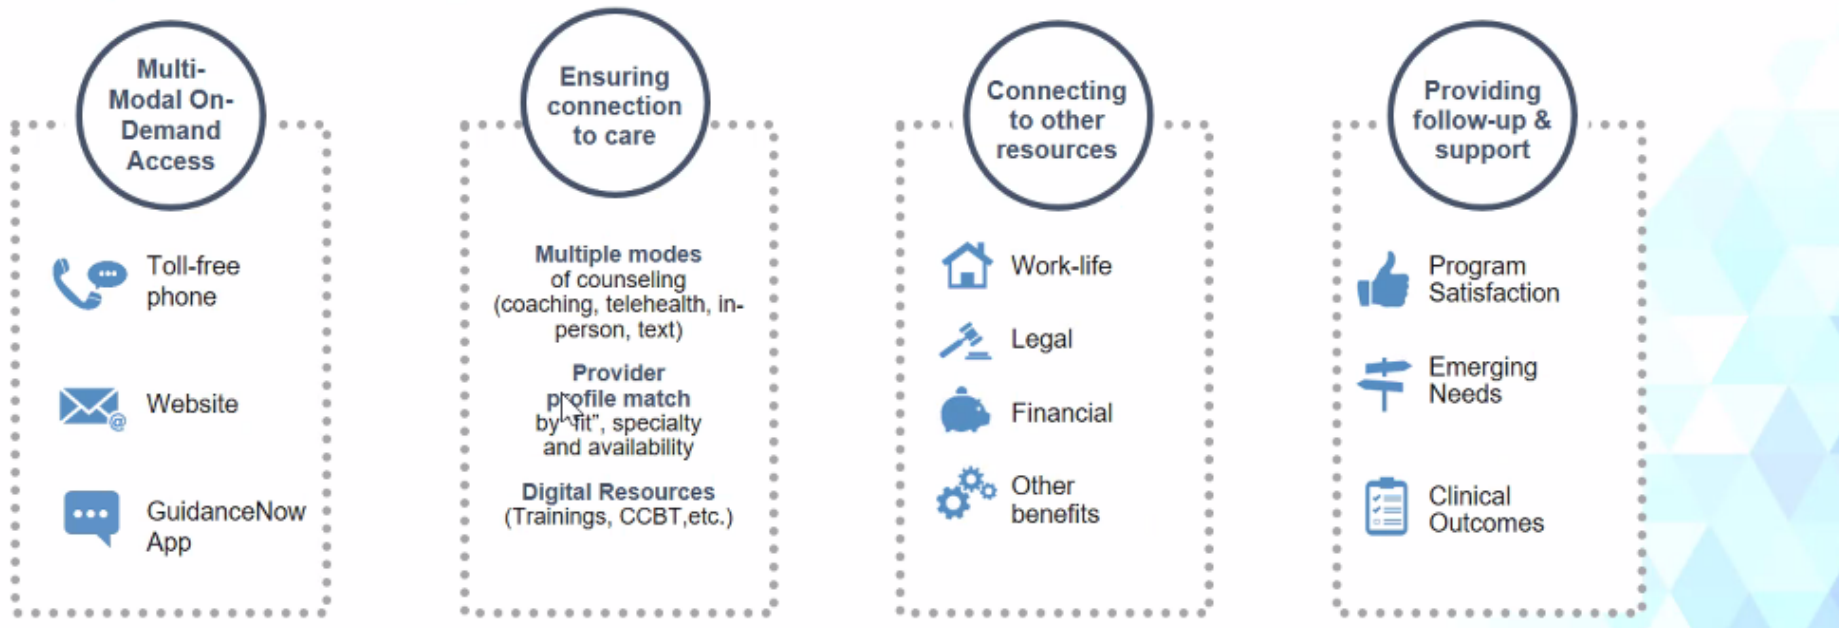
Multi-Modal On-Demand Access

Toll-free phone

Website

GuidanceNow App

Ensuring connection to care

Multiple modes of counseling (coaching, telehealth, in-person, text)

Provider profile match by "fit", specialty and availability

Digital Resources (Trainings, CCBT,etc.)

Connecting to other resources

Work-life

Legal

Financial

Other benefits

Providing follow-up & support

Program Satisfaction

Emerging Needs

Clinical Outcomes